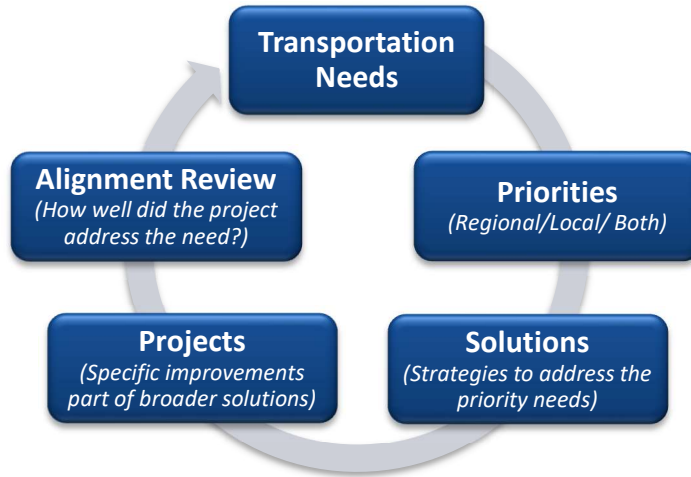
Transportation Needs

Priorities
(Regional/Local/ Both)

Solutions
(Strategies to address the priority needs)

Projects
(Specific improvements part of broader solutions)

Alignment Review
(How well did the project address the need?)